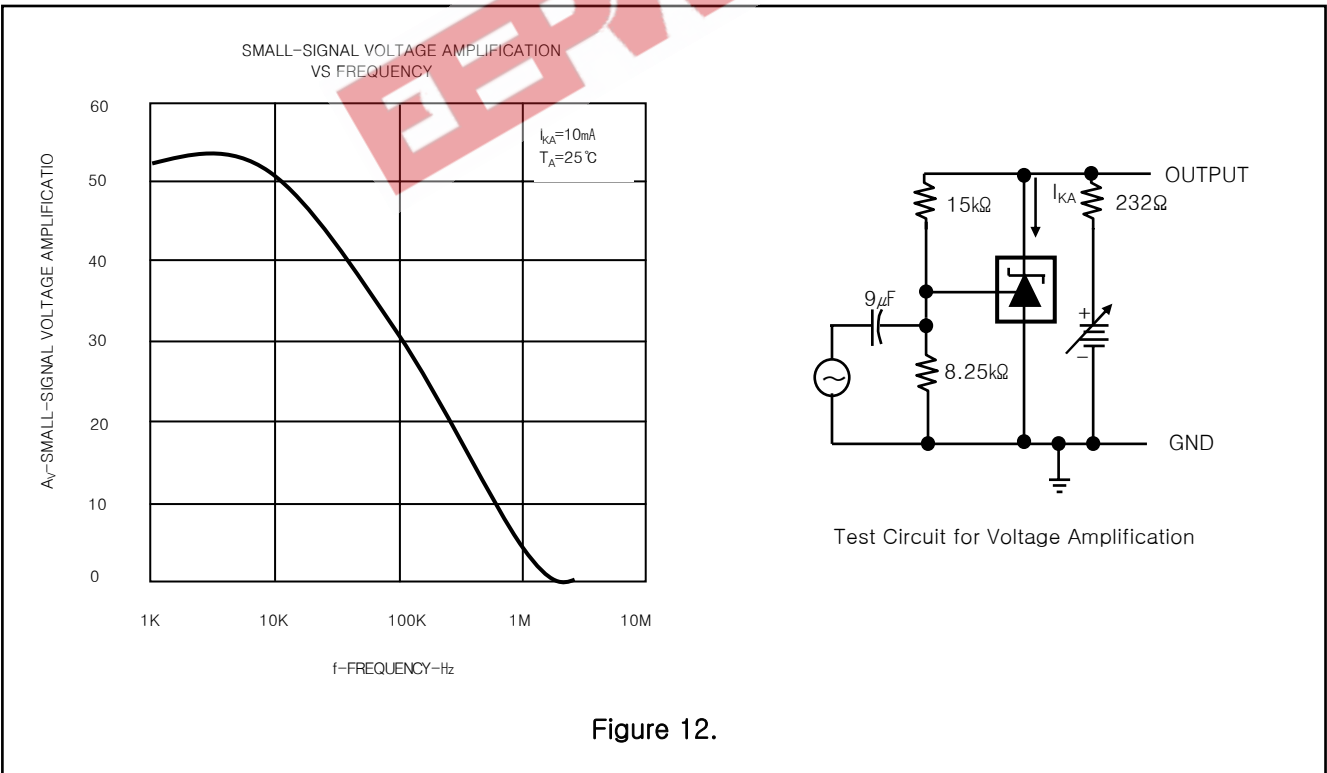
SMALL-SIGNAL VOLTAGE AMPLIFICATION
VS FREQUENCY

$A_V$-SMALL-SIGNAL VOLTAGE AMPLIFICATIO

60
50
40
30
20
10
0

$I_{KA}$=10mA
$T_A$=25℃

1K 10K 100K 1M 10M

f-FREQUENCY-Hz

OUTPUT
15kΩ
$I_{KA}$
232Ω
9μF
+
−
8.25kΩ
GND

Test Circuit for Voltage Amplification

Figure 12.